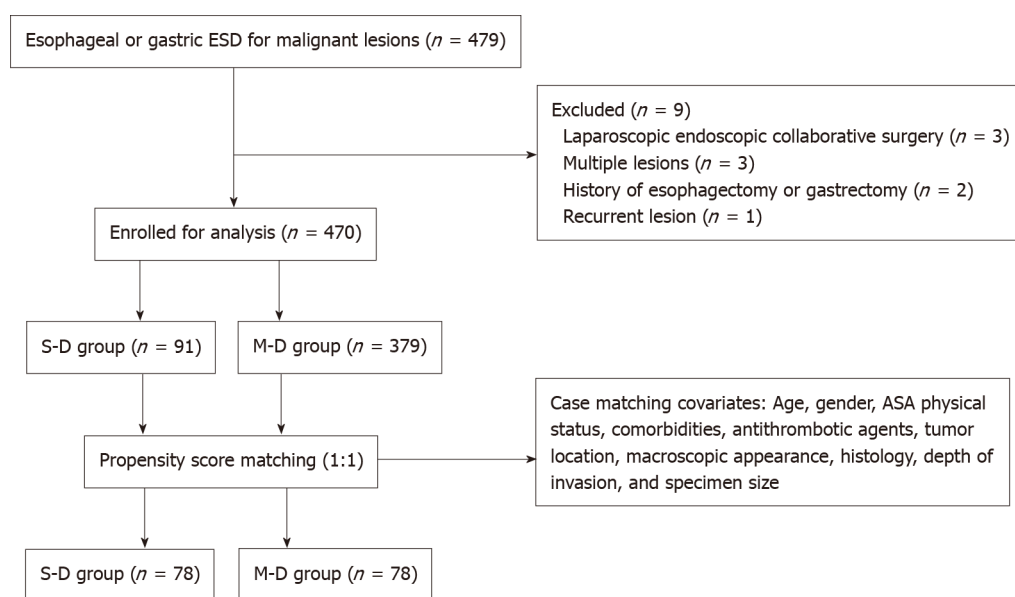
Esophageal or gastric ESD for malignant lesions ($n$ = 479)

Excluded ($n$ = 9)
Laparoscopic endoscopic collaborative surgery ($n$ = 3)
Multiple lesions ($n$ = 3)
History of esophagectomy or gastrectomy ($n$ = 2)
Recurrent lesion ($n$ = 1)

Enrolled for analysis ($n$ = 470)

S-D group ($n$ = 91)

M-D group ($n$ = 379)

Propensity score matching (1:1)

Case matching covariates: Age, gender, ASA physical status, comorbidities, antithrombotic agents, tumor location, macroscopic appearance, histology, depth of invasion, and specimen size

S-D group ($n$ = 78)

M-D group ($n$ = 78)